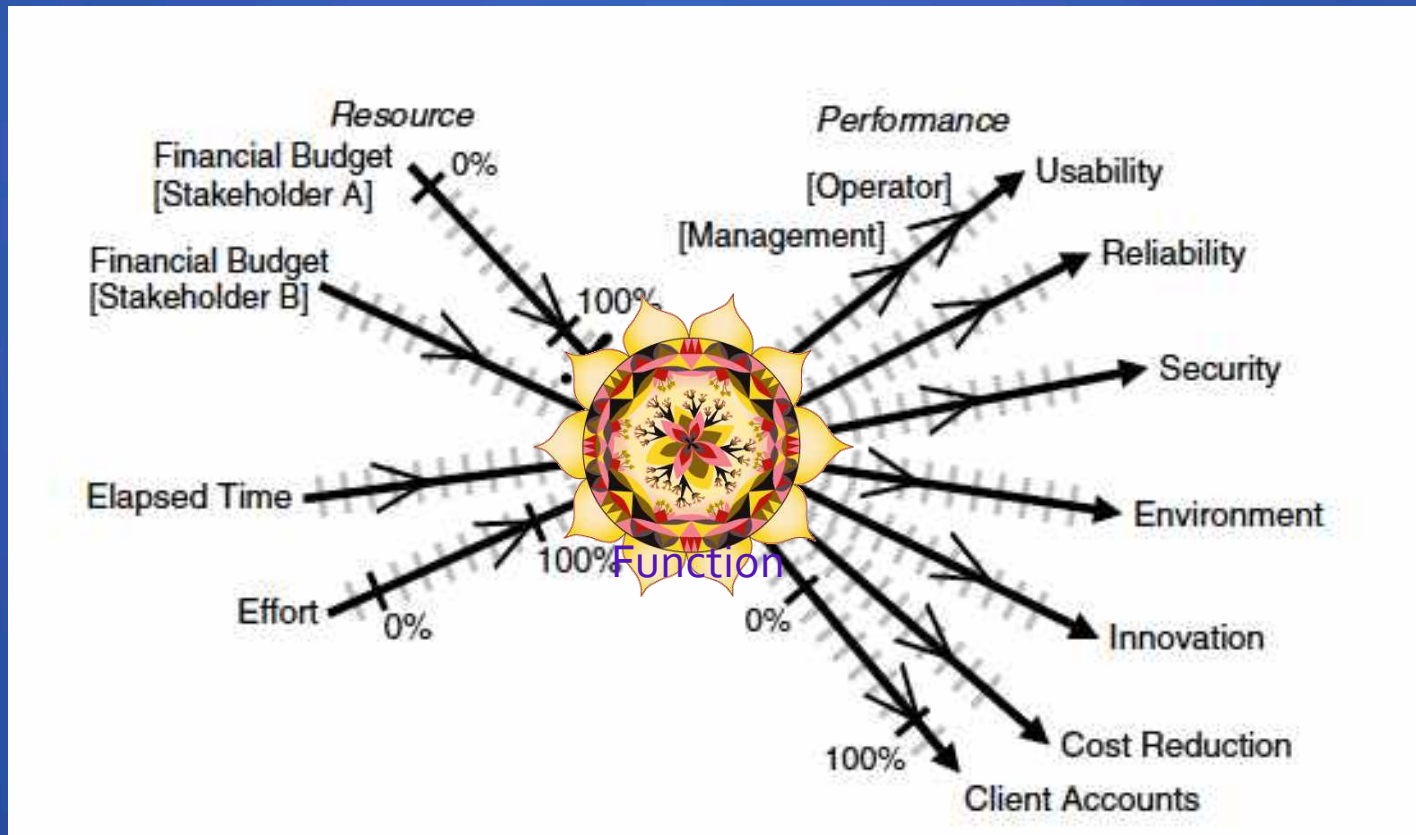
Resource

Financial Budget [Stakeholder A]

0%

Financial Budget [Stakeholder B]

100%

Elapsed Time

Effort

0%

100%

Function

Performance

[Operator]

[Management]

Usability

Reliability

Security

Environment

Innovation

Cost Reduction

Client Accounts

0%

100%